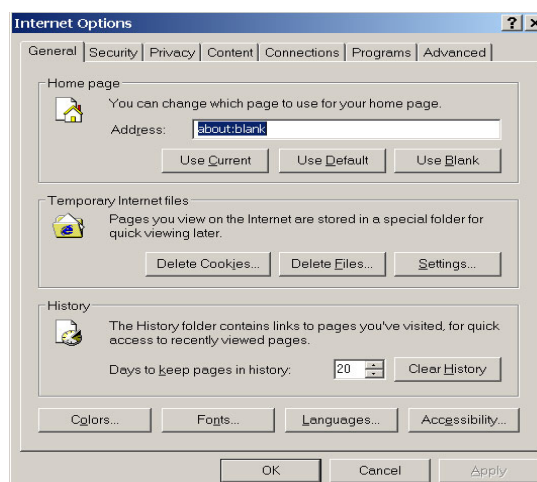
Internet Options

?

General | Security | Privacy | Content | Connections | Programs | Advanced

Home page

You can change which page to use for your home page.

Address: about:blank

Use Current | Use Default | Use Blank

Temporary Internet files

Pages you view on the Internet are stored in a special folder for quick viewing later.

Delete Cookies... | Delete Files... | Settings...

History

The History folder contains links to pages you've visited, for quick access to recently viewed pages.

Days to keep pages in history: 20 | Clear History

Colors... | Fonts... | Languages... | Accessibility...

OK | Cancel | Apply